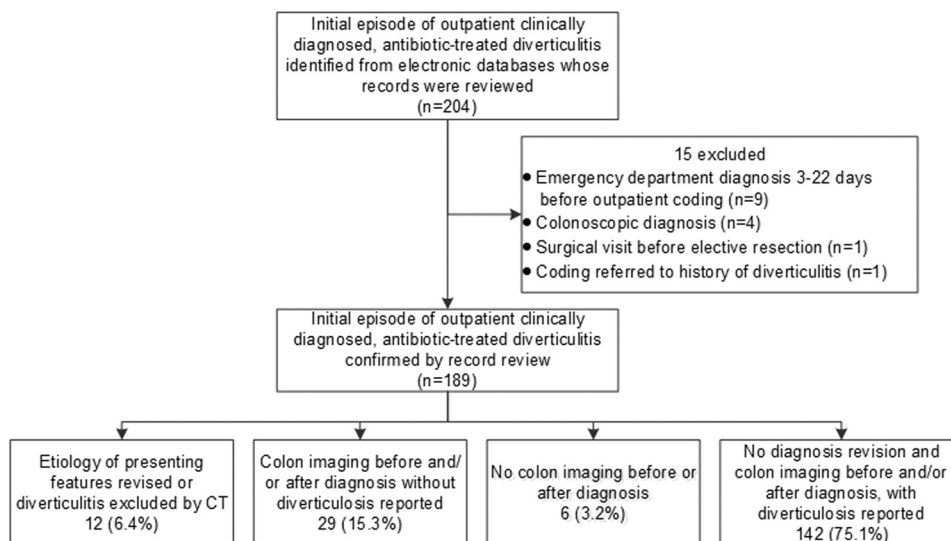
Initial episode of outpatient clinically diagnosed, antibiotic-treated diverticulitis identified from electronic databases whose records were reviewed
(n=204)

15 excluded
- Emergency department diagnosis 3-22 days before outpatient coding (n=9)
- Colonoscopic diagnosis (n=4)
- Surgical visit before elective resection (n=1)
- Coding referred to history of diverticulitis (n=1)

Initial episode of outpatient clinically diagnosed, antibiotic-treated diverticulitis confirmed by record review
(n=189)

Etiology of presenting features revised or diverticulitis excluded by CT
12 (6.4%)

Colon imaging before and/ or after diagnosis without diverticulosis reported
29 (15.3%)

No colon imaging before or after diagnosis
6 (3.2%)

No diagnosis revision and colon imaging before and/or after diagnosis, with diverticulosis reported
142 (75.1%)